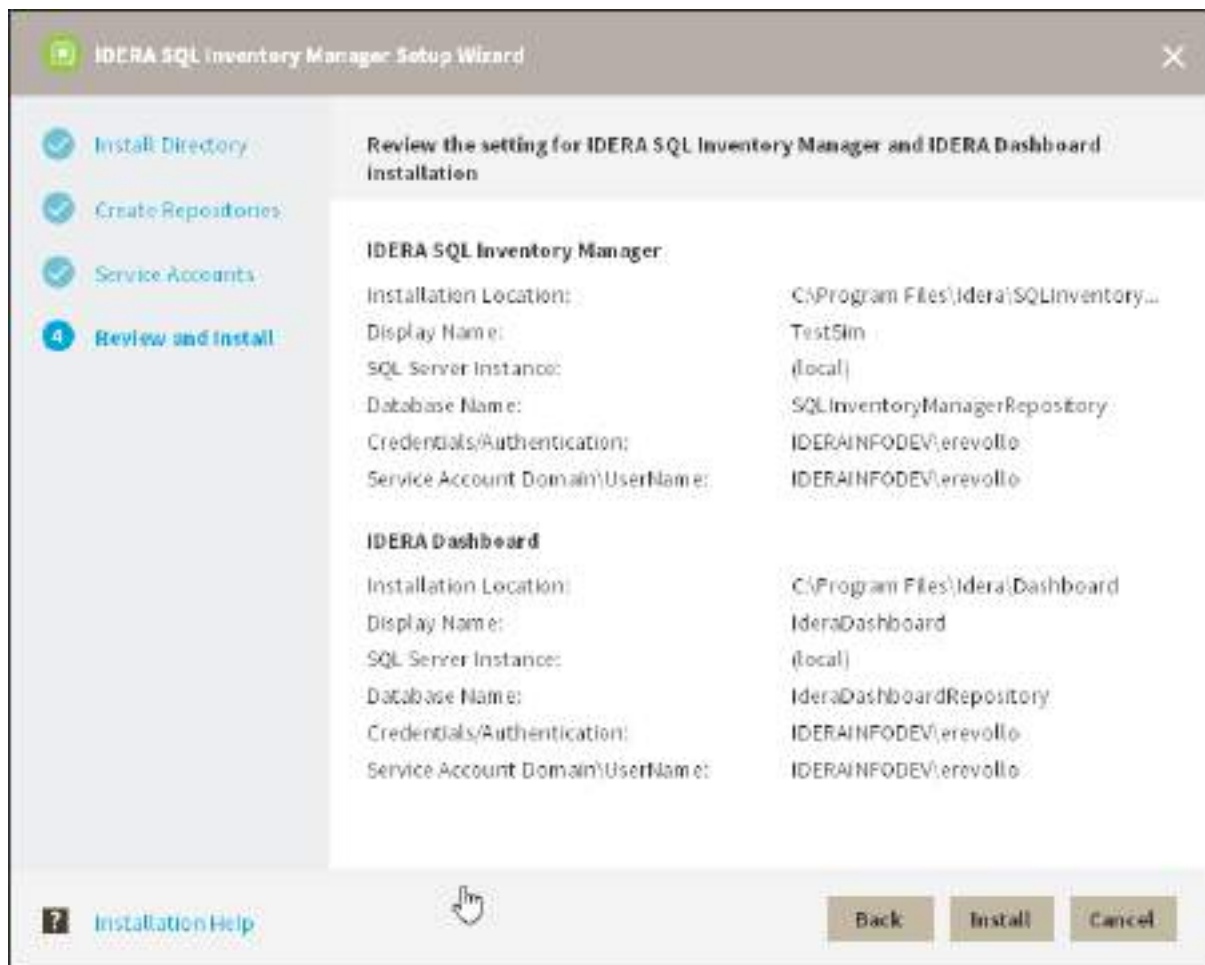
IDERA SQL Inventory Manager Setup Wizard

Install Directory
Create Repositories
Service Accounts
4 Review and Install

Review the setting for IDERA SQL Inventory Manager and IDERA Dashboard installation

IDERA SQL Inventory Manager

| | |
|---|---|
| Installation Location: | C:\Program Files\Idera\SQLInventory... |
| Display Name: | TestSim |
| SQL Server Instance: | (local) |
| Database Name: | SQLInventoryManagerRepository |
| Credentials/Authentication: | IDERAINFODEV\erevollo |
| Service Account Domain\UserName: | IDERAINFODEV\erevollo |

IDERA Dashboard

| | |
|---|---|
| Installation Location: | C:\Program Files\Idera\Dashboard |
| Display Name: | IderaDashboard |
| SQL Server Instance: | (local) |
| Database Name: | IderaDashboardRepository |
| Credentials/Authentication: | IDERAINFODEV\erevollo |
| Service Account Domain\UserName: | IDERAINFODEV\erevollo |

? Installation Help

Back Install Cancel